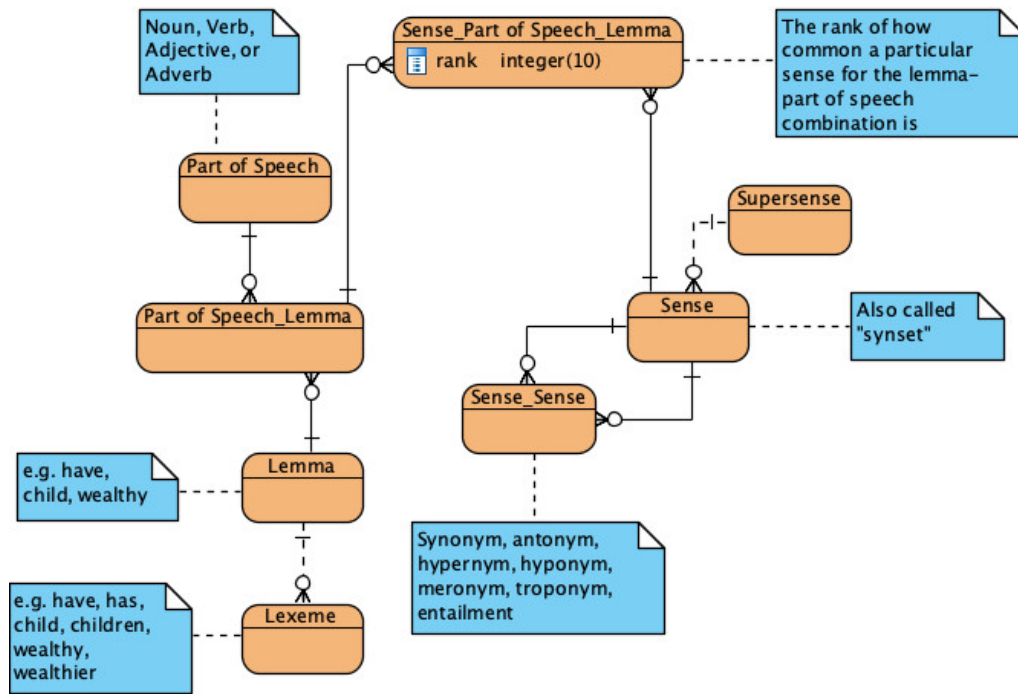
Noun, Verb, Adjective, or Adverb

Sense_Part of Speech_Lemma
rank integer(10)

The rank of how common a particular sense for the lemma–part of speech combination is

Part of Speech

Supersense

Part of Speech_Lemma

Sense

Also called "synset"

Sense_Sense

e.g. have, child, wealthy

Lemma

Synonym, antonym, hypernym, hyponym, meronym, troponym, entailment

e.g. have, has, child, children, wealthy, wealthier

Lexeme